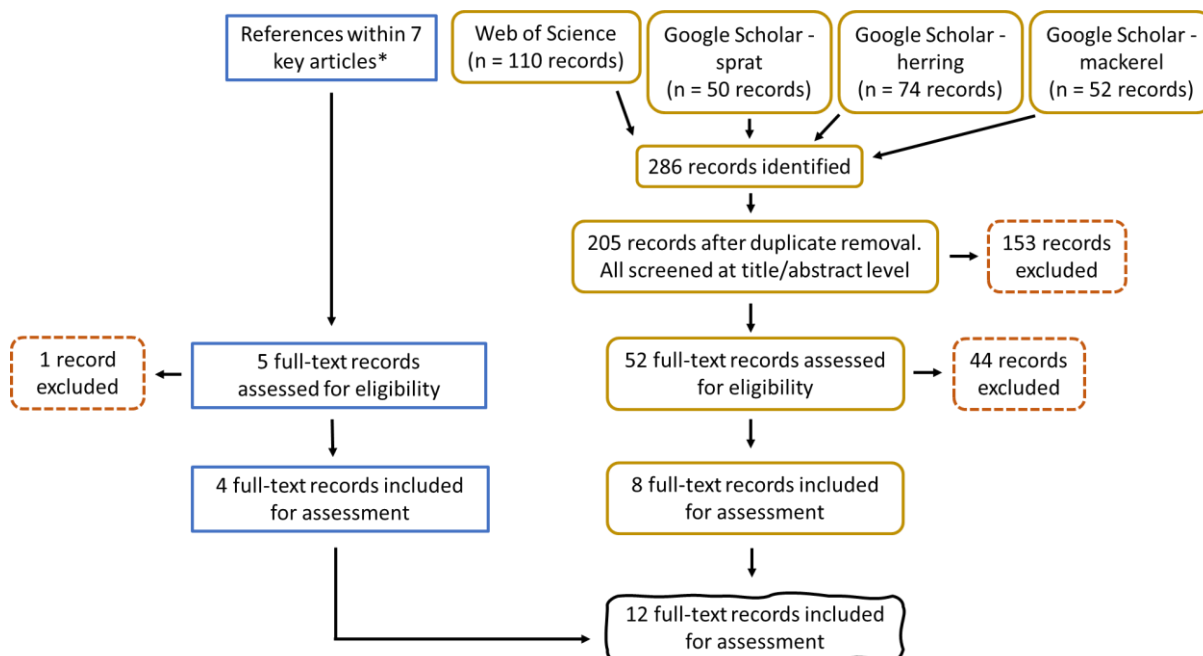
References within 7 key articles*

Web of Science (n = 110 records)

Google Scholar - sprat (n = 50 records)

Google Scholar - herring (n = 74 records)

Google Scholar - mackerel (n = 52 records)

286 records identified

205 records after duplicate removal. All screened at title/abstract level

153 records excluded

1 record excluded

5 full-text records assessed for eligibility

52 full-text records assessed for eligibility

44 records excluded

4 full-text records included for assessment

8 full-text records included for assessment

12 full-text records included for assessment